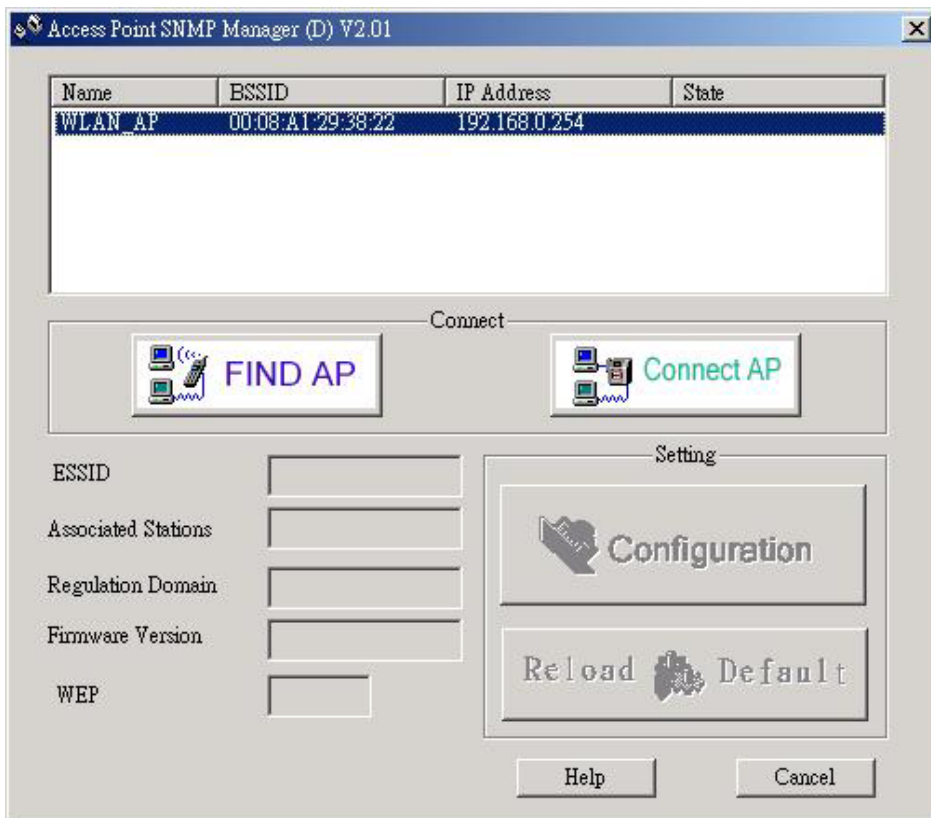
Access Point SNMP Manager (D) V2.01

| Name | BSSID | IP Address | State |
|---|---|---|---|
| WLAN_AP | 00:08:A1:29:38:22 | 192.168.0.254 | |

Connect

FIND AP

Connect AP

ESSID

Associated Stations

Regulation Domain

Firmware Version

WEP

Setting

Configuration

Reload Default

Help

Cancel